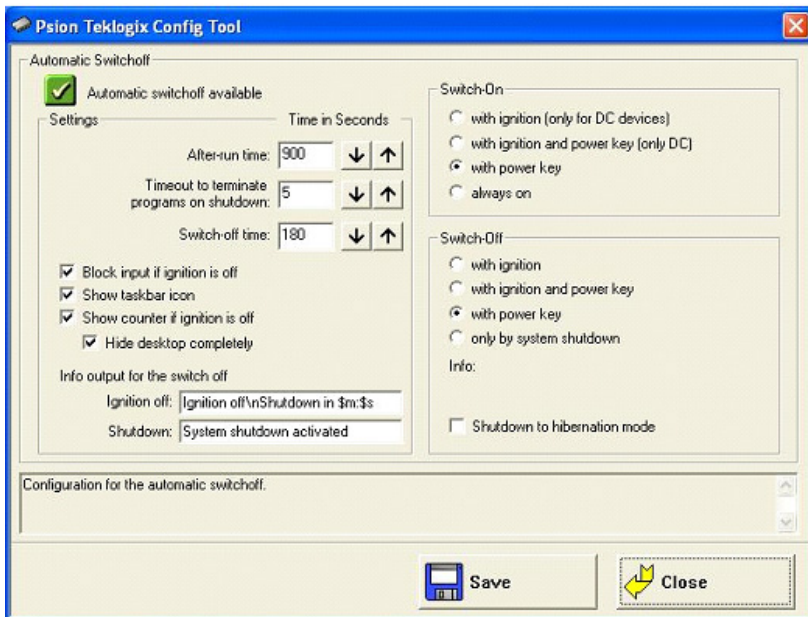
Psion Teklogix Config Tool

Automatic Switchoff

Automatic switchoff available

Settings

Time in Seconds

After-run time: 900

Timeout to terminate programs on shutdown: 5

Switch-off time: 180

Block input if ignition is off

Show taskbar icon

Show counter if ignition is off

Hide desktop completely

Info output for the switch off

Ignition off: Ignition off\nShutdown in $m:$s

Shutdown: System shutdown activated

Switch-On

with ignition (only for DC devices)

with ignition and power key (only DC)

with power key

always on

Switch-Off

with ignition

with ignition and power key

with power key

only by system shutdown

Info:

Shutdown to hibernation mode

Configuration for the automatic switchoff.

Save

Close